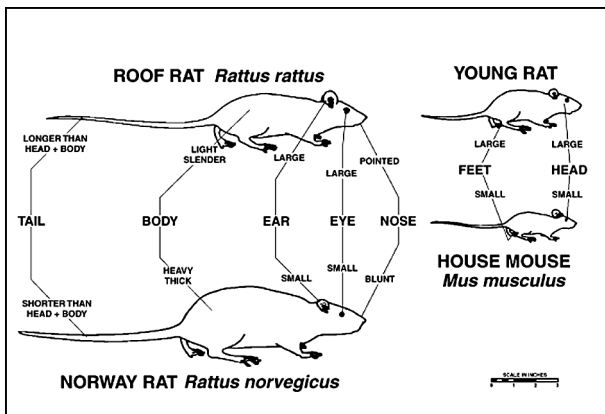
ROOF RAT *Rattus rattus*

YOUNG RAT

LONGER THAN HEAD + BODY

LIGHT SLENDER

LARGE

LARGE

POINTED

LARGE

LARGE

FEET

HEAD

SMALL

SMALL

TAIL

BODY

EAR

EYE

NOSE

HEAVY THICK

SMALL

SMALL

BLUNT

HOUSE MOUSE *Mus musculus*

SHORTER THAN HEAD + BODY

NORWAY RAT *Rattus norvegicus*

SCALE IN INCHES